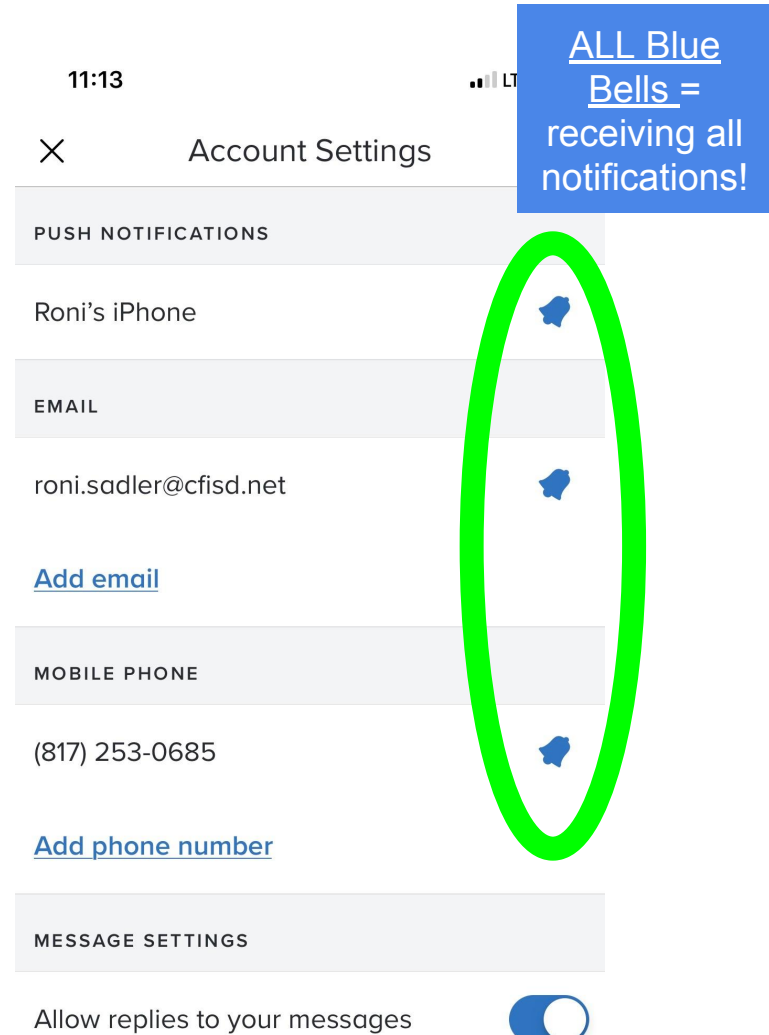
11:13

LT

ALL Blue Bells = receiving all notifications!

Account Settings

PUSH NOTIFICATIONS

Roni's iPhone

EMAIL

roni.sadler@cfisd.net

Add email

MOBILE PHONE

(817) 253-0685

Add phone number

MESSAGE SETTINGS

Allow replies to your messages